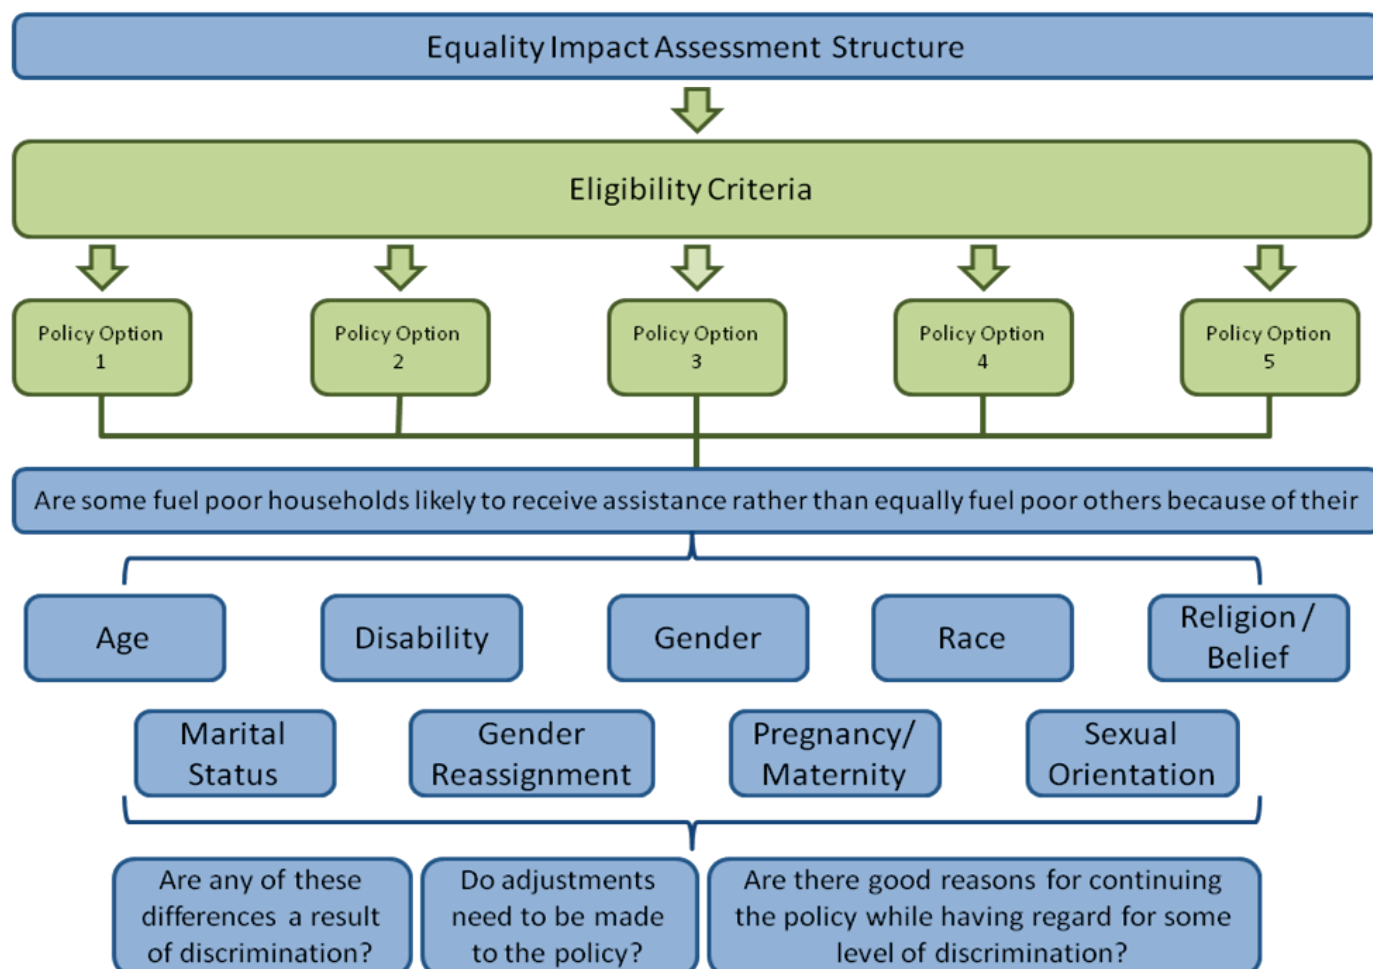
Equality Impact Assessment Structure

Eligibility Criteria

Policy Option 1

Policy Option 2

Policy Option 3

Policy Option 4

Policy Option 5

Are some fuel poor households likely to receive assistance rather than equally fuel poor others because of their

Age

Disability

Gender

Race

Religion / Belief

Marital Status

Gender Reassignment

Pregnancy/ Maternity

Sexual Orientation

Are any of these differences a result of discrimination?

Do adjustments need to be made to the policy?

Are there good reasons for continuing the policy while having regard for some level of discrimination?